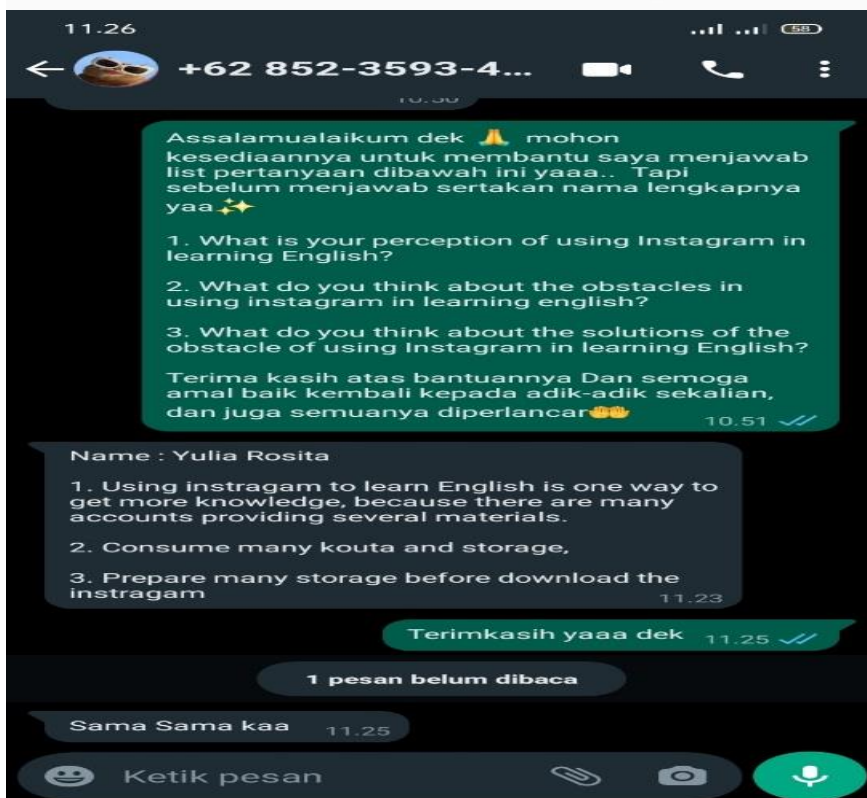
11.26

58

+62 852-3593-4...

10.50

Assalamualaikum dek 🙏 mohon kesediaannya untuk membantu saya menjawab list pertanyaan dibawah ini yaaa.. Tapi sebelum menjawab sertakan nama lengkapnya yaa✨

1. What is your perception of using Instagram in learning English?

2. What do you think about the obstacles in using instagram in learning english?

3. What do you think about the solutions of the obstacle of using Instagram in learning English?

Terima kasih atas bantuannya Dan semoga amal baik kembali kepada adik-adik sekalian, dan juga semuanya diperlancar🤲 10.51

Name : Yulia Rosita

1. Using instragam to learn English is one way to get more knowledge, because there are many accounts providing several materials.

2. Consume many kouta and storage,

3. Prepare many storage before download the instragam 11.23

Terimkasih yaaa dek 11.25

1 pesan belum dibaca

Sama Sama kaa 11.25

Ketik pesan